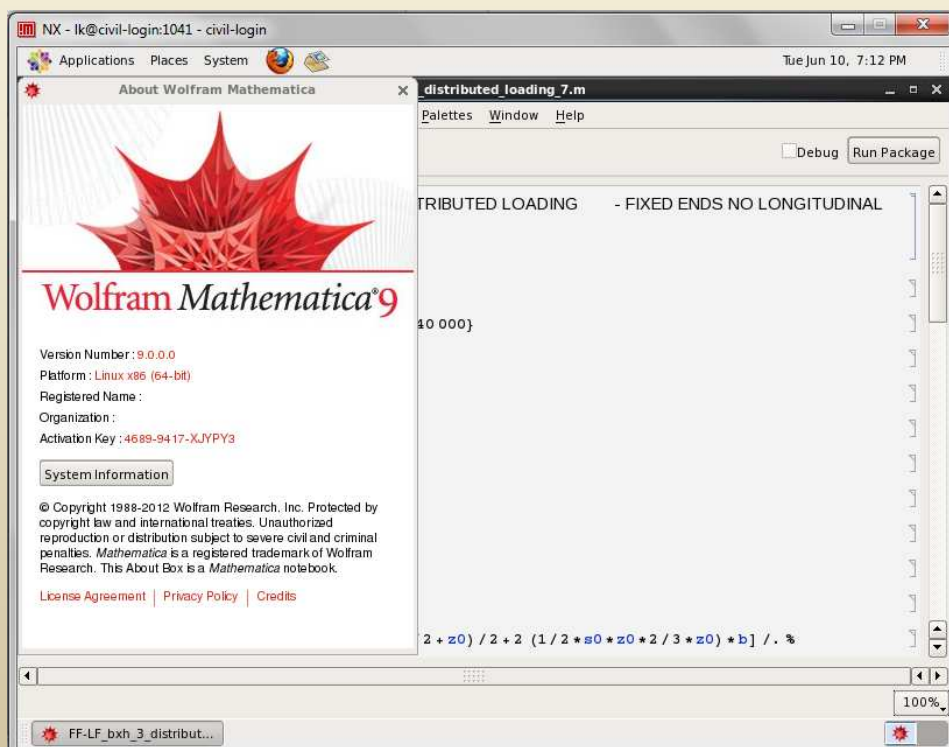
NX - lk@civil-login:1041 - civil-login

Applications Places System

Tue Jun 10, 7:12 PM

About Wolfram Mathematica

_distributed_loading_7.m

Palettes Window Help

Debug Run Package

TRIBUTED LOADING - FIXED ENDS NO LONGITUDINAL

40 000}

2 + z0) / 2 + 2 (1 / 2 * s0 * z0 * 2 / 3 * z0) * b] /. %

Wolfram Mathematica®9

Version Number : 9.0.0.0
Platform : Linux x86 (64-bit)
Registered Name :
Organization :
Activation Key : 4689-9417-XJYPY3

System Information

© Copyright 1988-2012 Wolfram Research, Inc. Protected by copyright law and international treaties. Unauthorized reproduction or distribution subject to severe civil and criminal penalties. Mathematica is a registered trademark of Wolfram Research. This About Box is a Mathematica notebook.

License Agreement | Privacy Policy | Credits

100%

FF-LF_bxh_3_distribut...